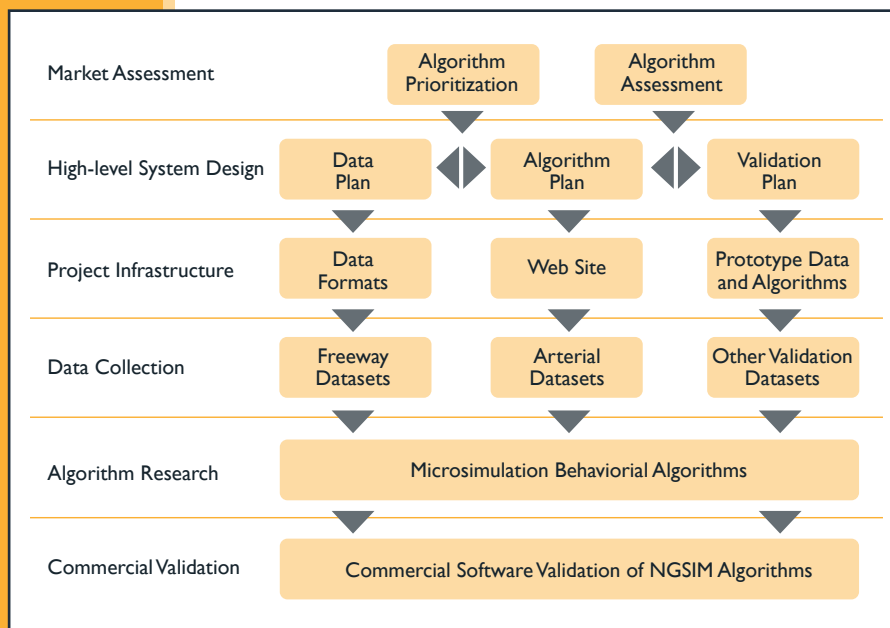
Market Assessment

Algorithm Prioritization

Algorithm Assessment

High-level System Design

Data Plan

Algorithm Plan

Validation Plan

Project Infrastructure

Data Formats

Web Site

Prototype Data and Algorithms

Data Collection

Freeway Datasets

Arterial Datasets

Other Validation Datasets

Algorithm Research

Microsimulation Behaviorial Algorithms

Commercial Validation

Commercial Software Validation of NGSIM Algorithms